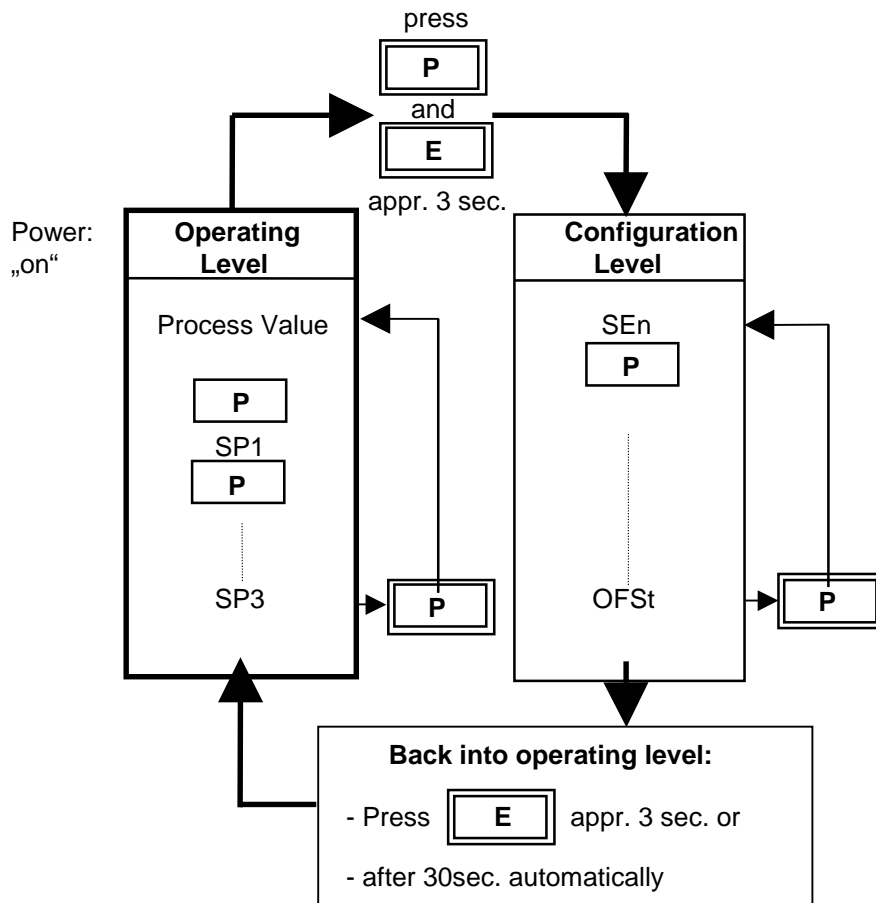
press

P

and

E

appr. 3 sec.

Power: „on“

Operating Level

Process Value

P

SP1

P

SP3

P

Configuration Level

SEn

P

OFSt

P

Back into operating level:

- Press E appr. 3 sec. or

- after 30sec. automatically